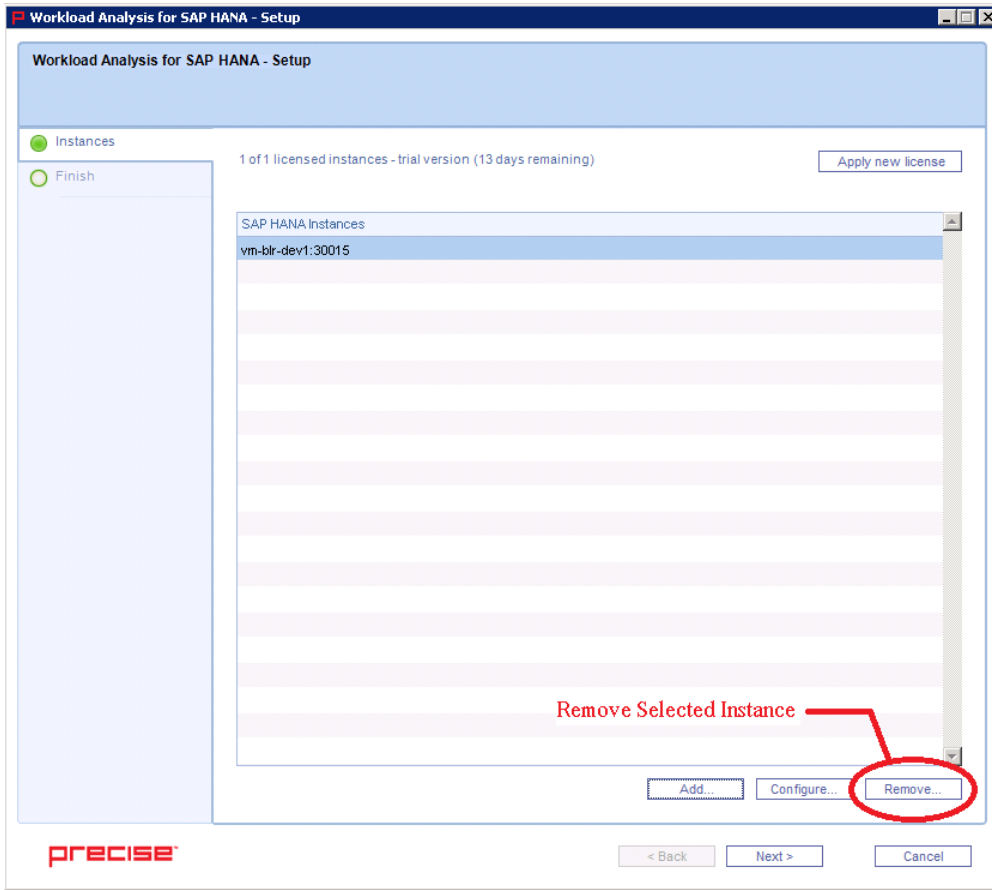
Workload Analysis for SAP HANA - Setup

Workload Analysis for SAP HANA - Setup

Instances

Finish

1 of 1 licensed instances - trial version (13 days remaining)

Apply new license

SAP HANA Instances

vm-blr-dev1:30015

Remove Selected Instance

Add...

Configure...

Remove...

precise

< Back

Next >

Cancel